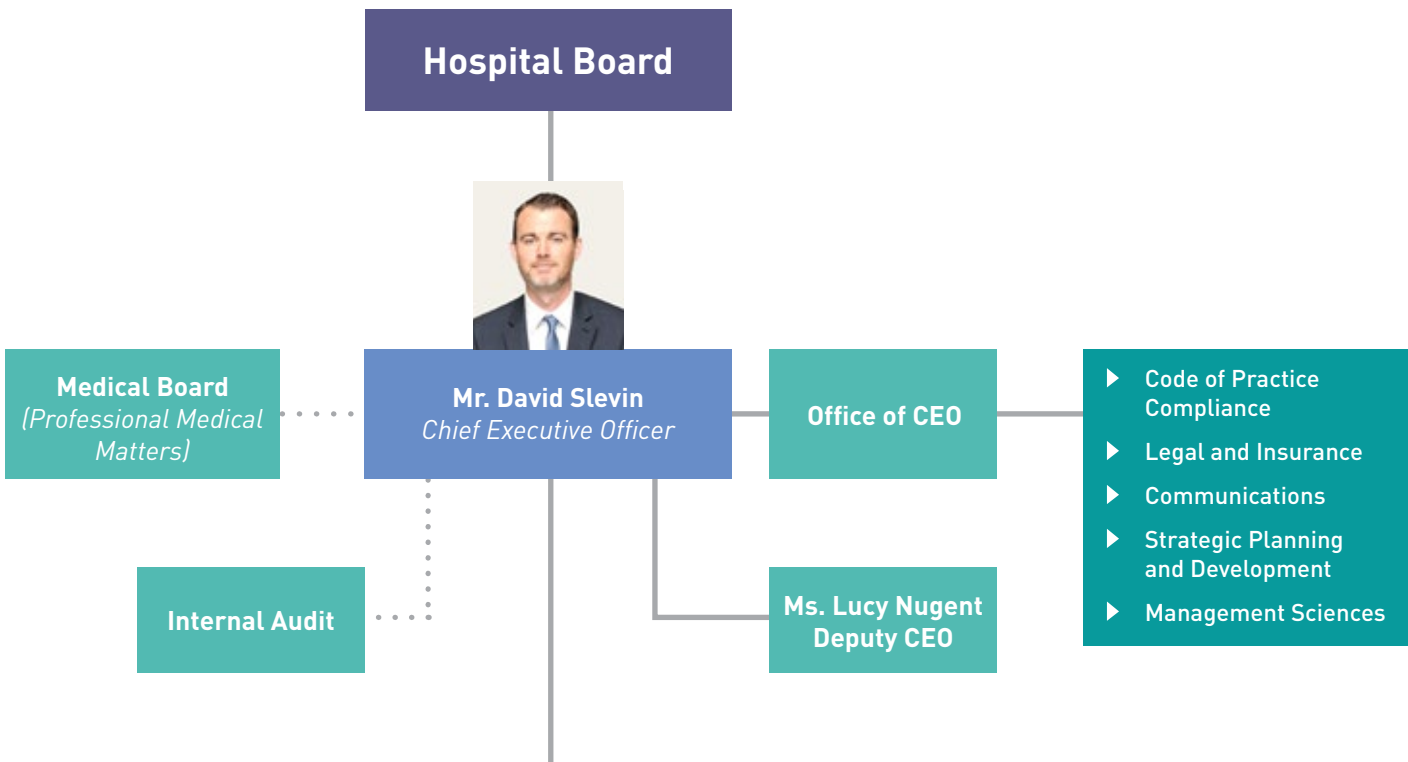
Hospital Board

Medical Board
(Professional Medical Matters)

Mr. David Slevin
Chief Executive Officer

Office of CEO

- Code of Practice Compliance
- Legal and Insurance
- Communications
- Strategic Planning and Development
- Management Sciences

Internal Audit

Ms. Lucy Nugent
Deputy CEO